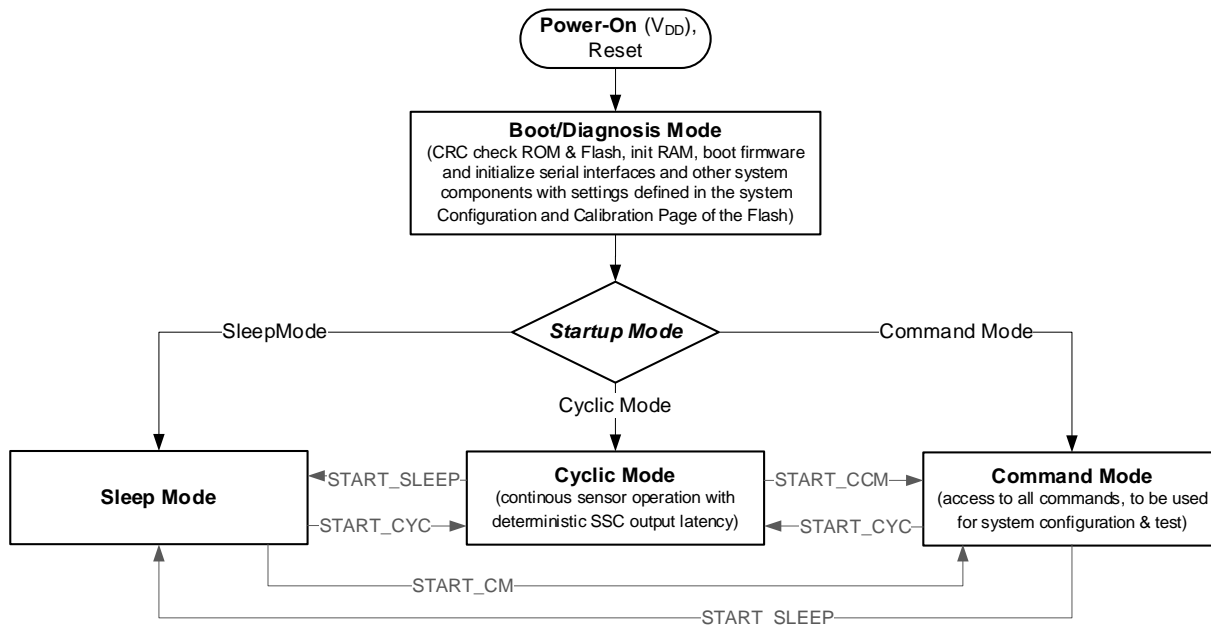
Power-On ($V_{DD}$), Reset

Boot/Diagnosis Mode
(CRC check ROM & Flash, init RAM, boot firmware and initialize serial interfaces and other system components with settings defined in the system Configuration and Calibration Page of the Flash)

SleepMode

Startup Mode

Command Mode

Cyclic Mode

Sleep Mode

START_SLEEP

START_CYC

Cyclic Mode
(continous sensor operation with deterministic SSC output latency)

START_CCM

START_CYC

Command Mode
(access to all commands, to be used for system configuration & test)

START_CM

START_SLEEP